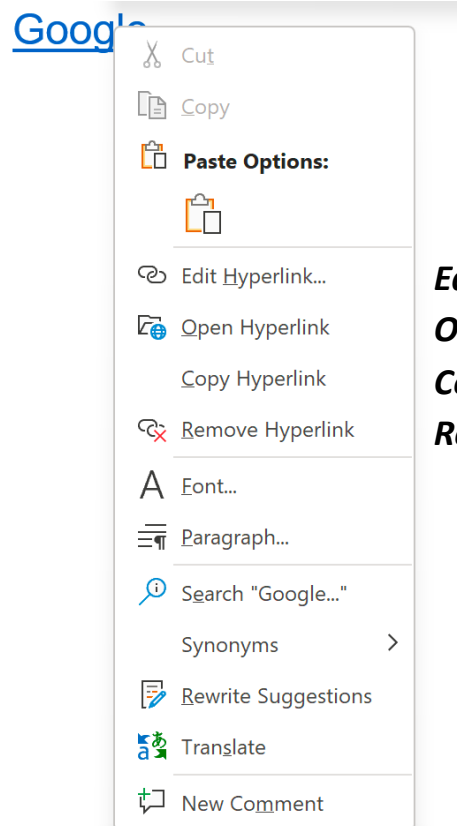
Google

Cut
Copy
Paste Options:

Edit Hyperlink...
Open Hyperlink
Copy Hyperlink
Remove Hyperlink
Font...
Paragraph...
Search "Google..."
Synonyms
Rewrite Suggestions
Translate
New Comment

Ec
O
Co
Re